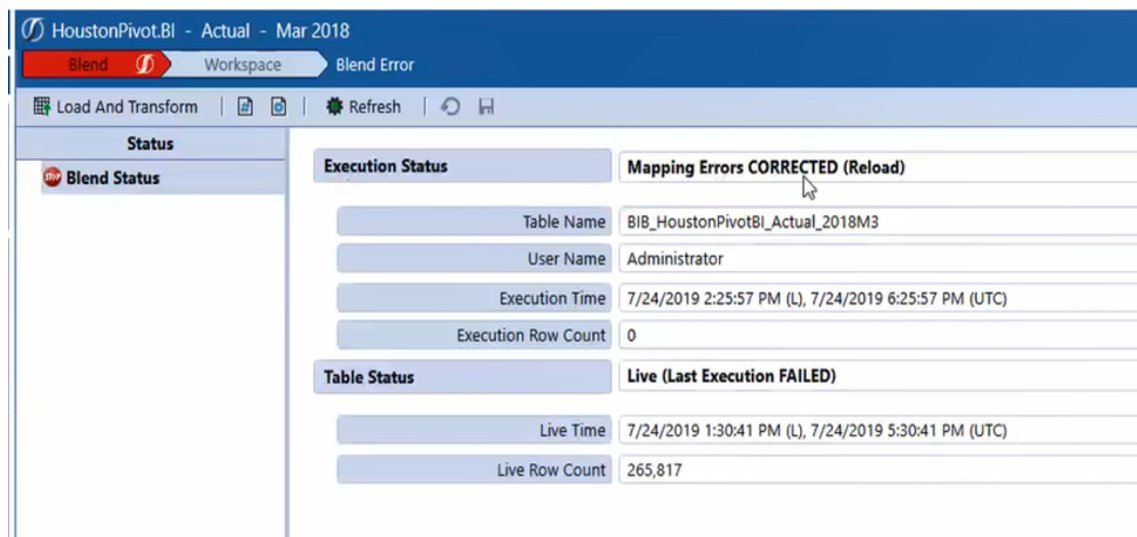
HoustonPivot.BI - Actual - Mar 2018

Blend
Workspace
Blend Error

Load And Transform
Refresh

Status
Blend Status

| Execution Status | Mapping Errors CORRECTED (Reload) |
|---|---|
| Table Name | BIB_HoustonPivotBI_Actual_2018M3 |
| User Name | Administrator |
| Execution Time | 7/24/2019 2:25:57 PM (L), 7/24/2019 6:25:57 PM (UTC) |
| Execution Row Count | 0 |
| Table Status | Live (Last Execution FAILED) |
| Live Time | 7/24/2019 1:30:41 PM (L), 7/24/2019 5:30:41 PM (UTC) |
| Live Row Count | 265,817 |